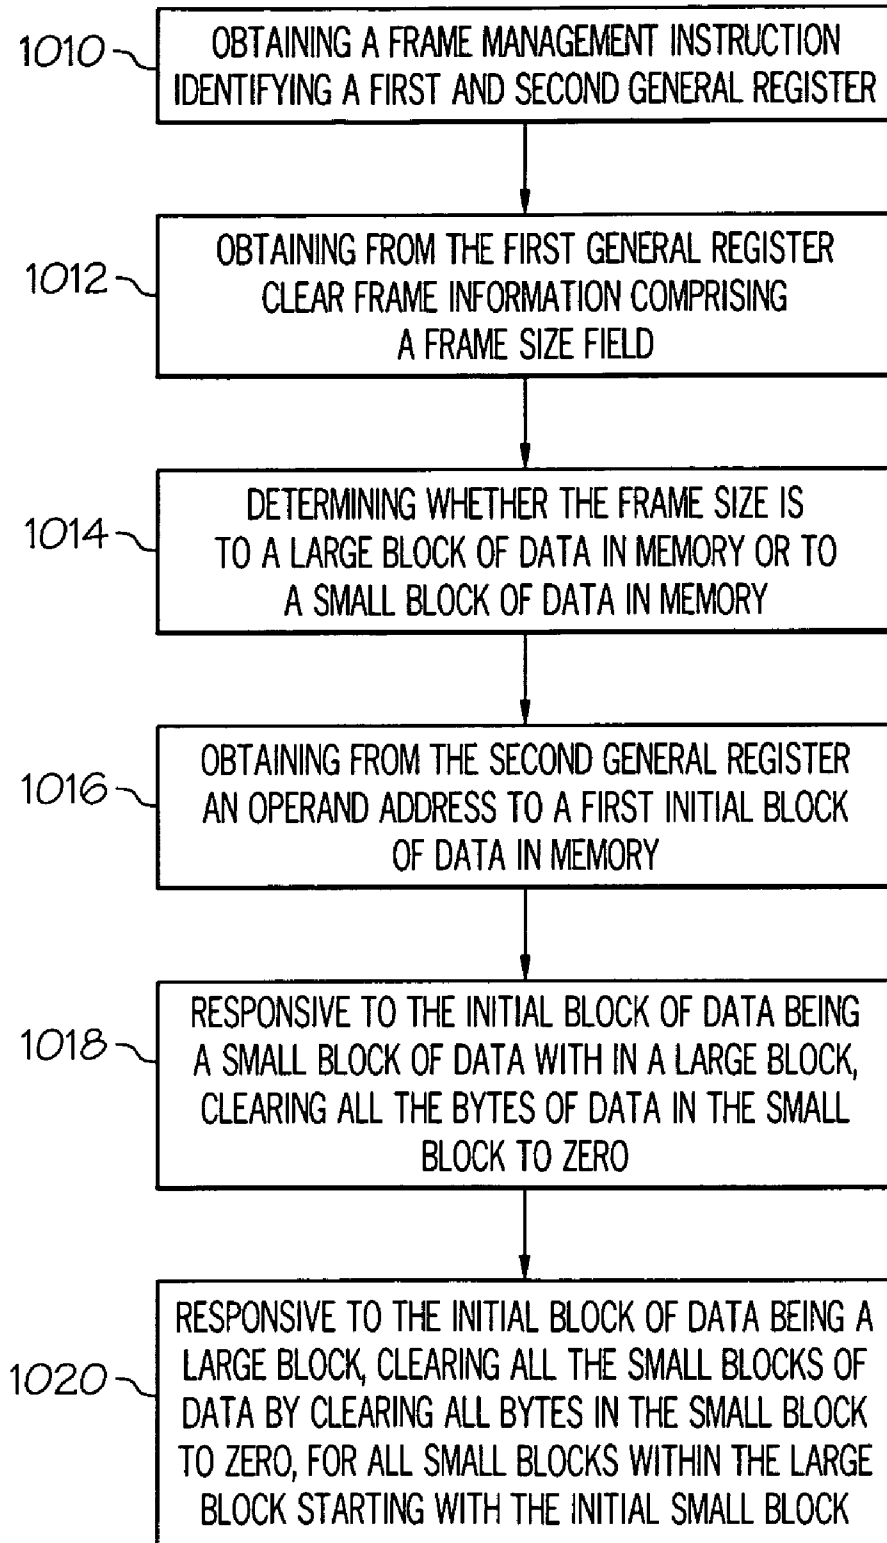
1010

OBTAINING A FRAME MANAGEMENT INSTRUCTION IDENTIFYING A FIRST AND SECOND GENERAL REGISTER

1012

OBTAINING FROM THE FIRST GENERAL REGISTER CLEAR FRAME INFORMATION COMPRISING A FRAME SIZE FIELD

1014

DETERMINING WHETHER THE FRAME SIZE IS TO A LARGE BLOCK OF DATA IN MEMORY OR TO A SMALL BLOCK OF DATA IN MEMORY

1016

OBTAINING FROM THE SECOND GENERAL REGISTER AN OPERAND ADDRESS TO A FIRST INITIAL BLOCK OF DATA IN MEMORY

1018

RESPONSIVE TO THE INITIAL BLOCK OF DATA BEING A SMALL BLOCK OF DATA WITH IN A LARGE BLOCK, CLEARING ALL THE BYTES OF DATA IN THE SMALL BLOCK TO ZERO

1020

RESPONSIVE TO THE INITIAL BLOCK OF DATA BEING A LARGE BLOCK, CLEARING ALL THE SMALL BLOCKS OF DATA BY CLEARING ALL BYTES IN THE SMALL BLOCK TO ZERO, FOR ALL SMALL BLOCKS WITHIN THE LARGE BLOCK STARTING WITH THE INITIAL SMALL BLOCK